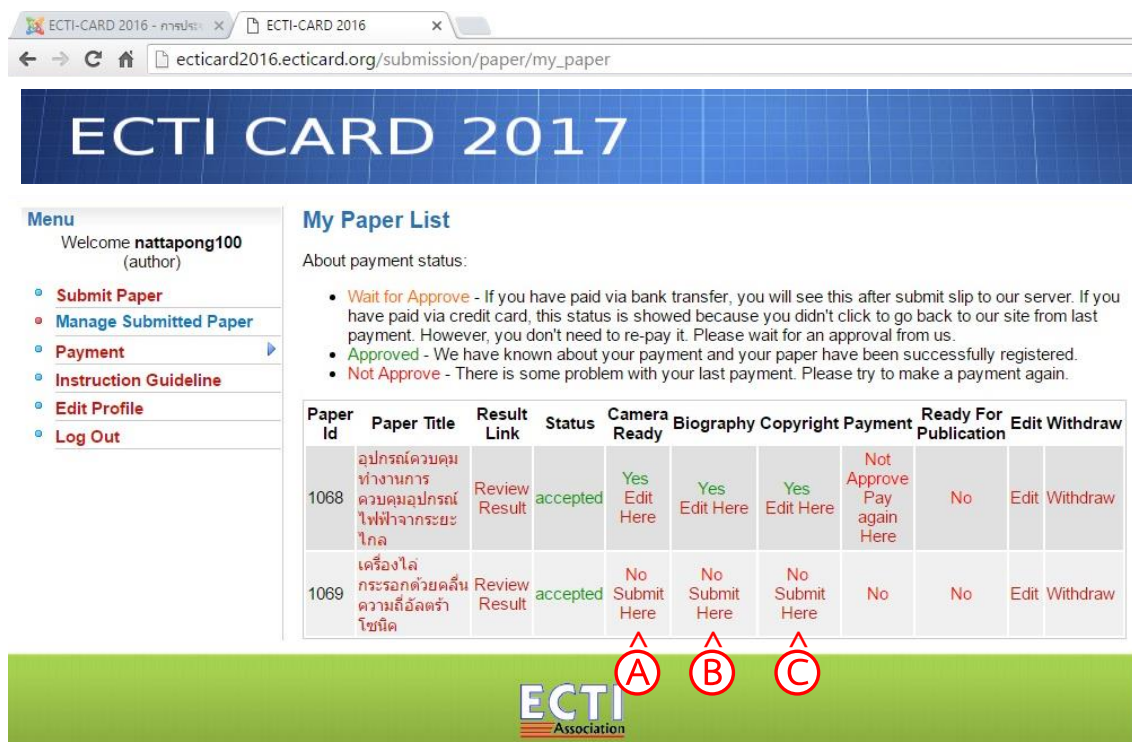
ECTI-CARD 2016 - การประ ×   ECTI-CARD 2016 ×

ecticard2016.ecticard.org/submission/paper/my_paper

ECTI CARD 2017

Menu
Welcome **nattapong100** (author)

- Submit Paper
- Manage Submitted Paper
- Payment
- Instruction Guideline
- Edit Profile
- Log Out

My Paper List

About payment status:

- Wait for Approve - If you have paid via bank transfer, you will see this after submit slip to our server. If you have paid via credit card, this status is showed because you didn't click to go back to our site from last payment. However, you don't need to re-pay it. Please wait for an approval from us.
- Approved - We have known about your payment and your paper have been successfully registered.
- Not Approve - There is some problem with your last payment. Please try to make a payment again.

| Paper Id | Paper Title | Result Link | Status | Camera Ready | Biography | Copyright | Payment | Ready For Publication | Edit | Withdraw |
|---|---|---|---|---|---|---|---|---|---|---|
| 1068 | อุปกรณ์ควบคุมทำงานการควบคุมอุปกรณ์ไฟฟ้าจากระยะไกล | Review Result | accepted | Yes Edit Here | Yes Edit Here | Yes Edit Here | Not Approve Pay again Here | No | Edit | Withdraw |
| 1069 | เครื่องไล่กระรอกด้วยคลื่นความถี่อัลตร้าโซนิค | Review Result | accepted | No Submit Here | No Submit Here | No Submit Here | No | No | Edit | Withdraw |

A B C

ECTI Association